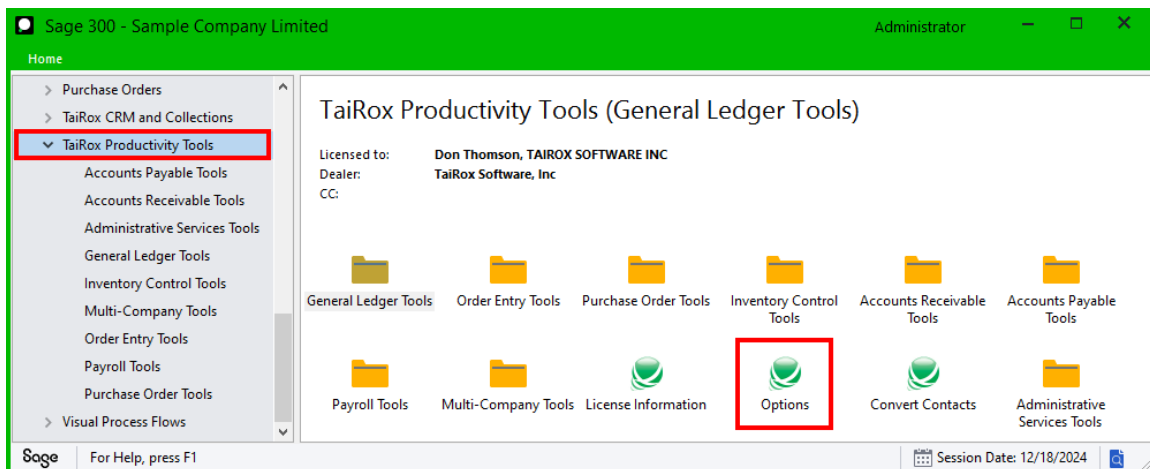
Sage 300 - Sample Company Limited

Administrator

Home

Purchase Orders
TaiRox CRM and Collections
TaiRox Productivity Tools
Accounts Payable Tools
Accounts Receivable Tools
Administrative Services Tools
General Ledger Tools
Inventory Control Tools
Multi-Company Tools
Order Entry Tools
Payroll Tools
Purchase Order Tools
Visual Process Flows

TaiRox Productivity Tools (General Ledger Tools)

Licensed to: Don Thomson, TAIROX SOFTWARE INC
Dealer: TaiRox Software, Inc
CC:

General Ledger Tools
Order Entry Tools
Purchase Order Tools
Inventory Control Tools
Accounts Receivable Tools
Accounts Payable Tools
Payroll Tools
Multi-Company Tools
License Information
Options
Convert Contacts
Administrative Services Tools

Sage
For Help, press F1
Session Date: 12/18/2024